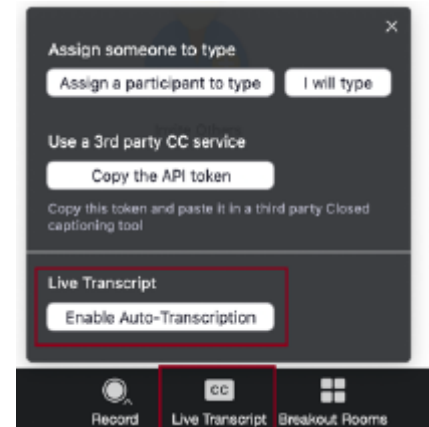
×

Assign someone to type

Assign a participant to type

I will type

Use a 3rd party CC service

Copy the API token

Copy this token and paste it in a third party Closed captioning tool

Live Transcript

Enable Auto-Transcription

Record

CC

Live Transcript

Breakout Rooms